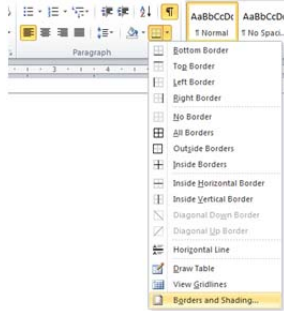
Paragraph
AaBbCcDc
¶ Normal
AaBbCcDc
¶ No Spaci...
Bottom Border
Top Border
Left Border
Right Border
No Border
All Borders
Outside Borders
Inside Borders
Inside Horizontal Border
Inside Vertical Border
Diagonal Down Border
Diagonal Up Border
Horizontal Line
Draw Table
View Gridlines
Borders and Shading...